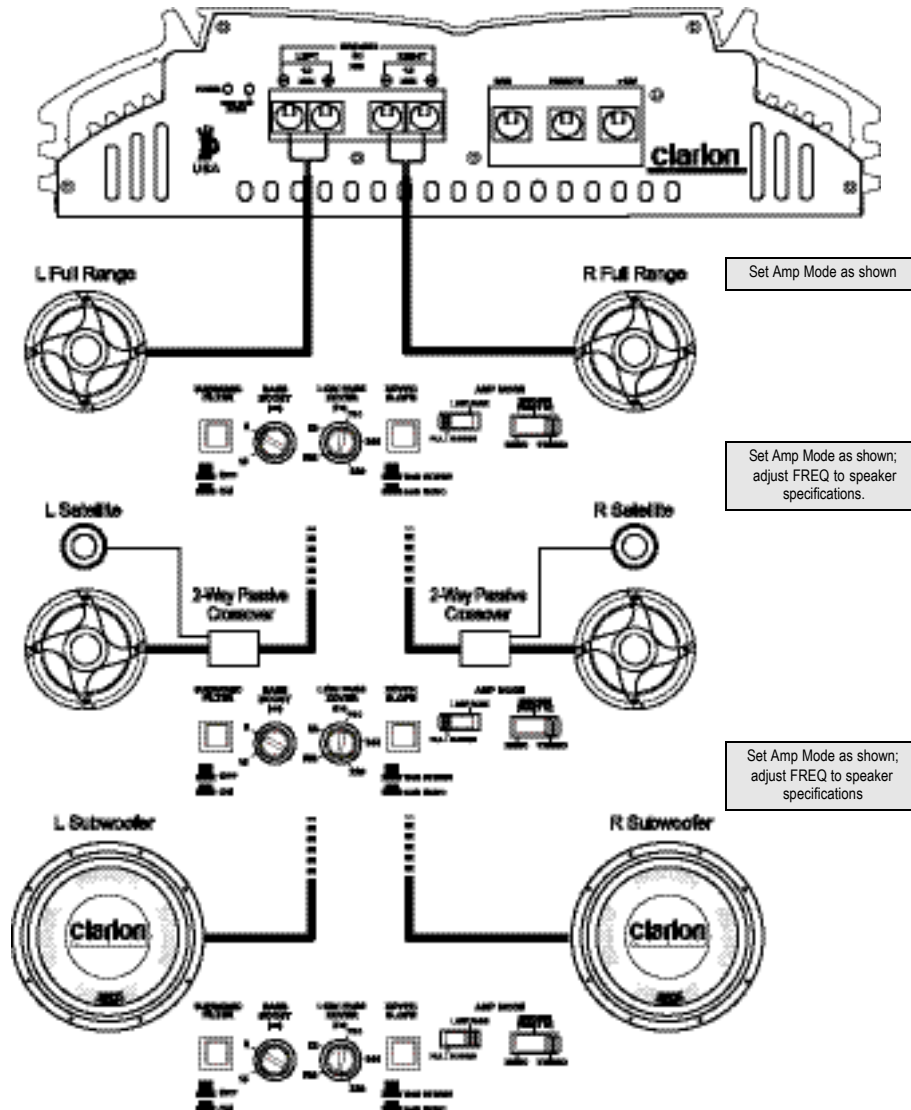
USA

clarion

L Full Range

R Full Range

Set Amp Mode as shown

Set Amp Mode as shown; adjust FREQ to speaker specifications.

L Satellite

R Satellite

2-Way Passive Crossover

2-Way Passive Crossover

Set Amp Mode as shown; adjust FREQ to speaker specifications

L Subwoofer

R Subwoofer

clarion

clarion